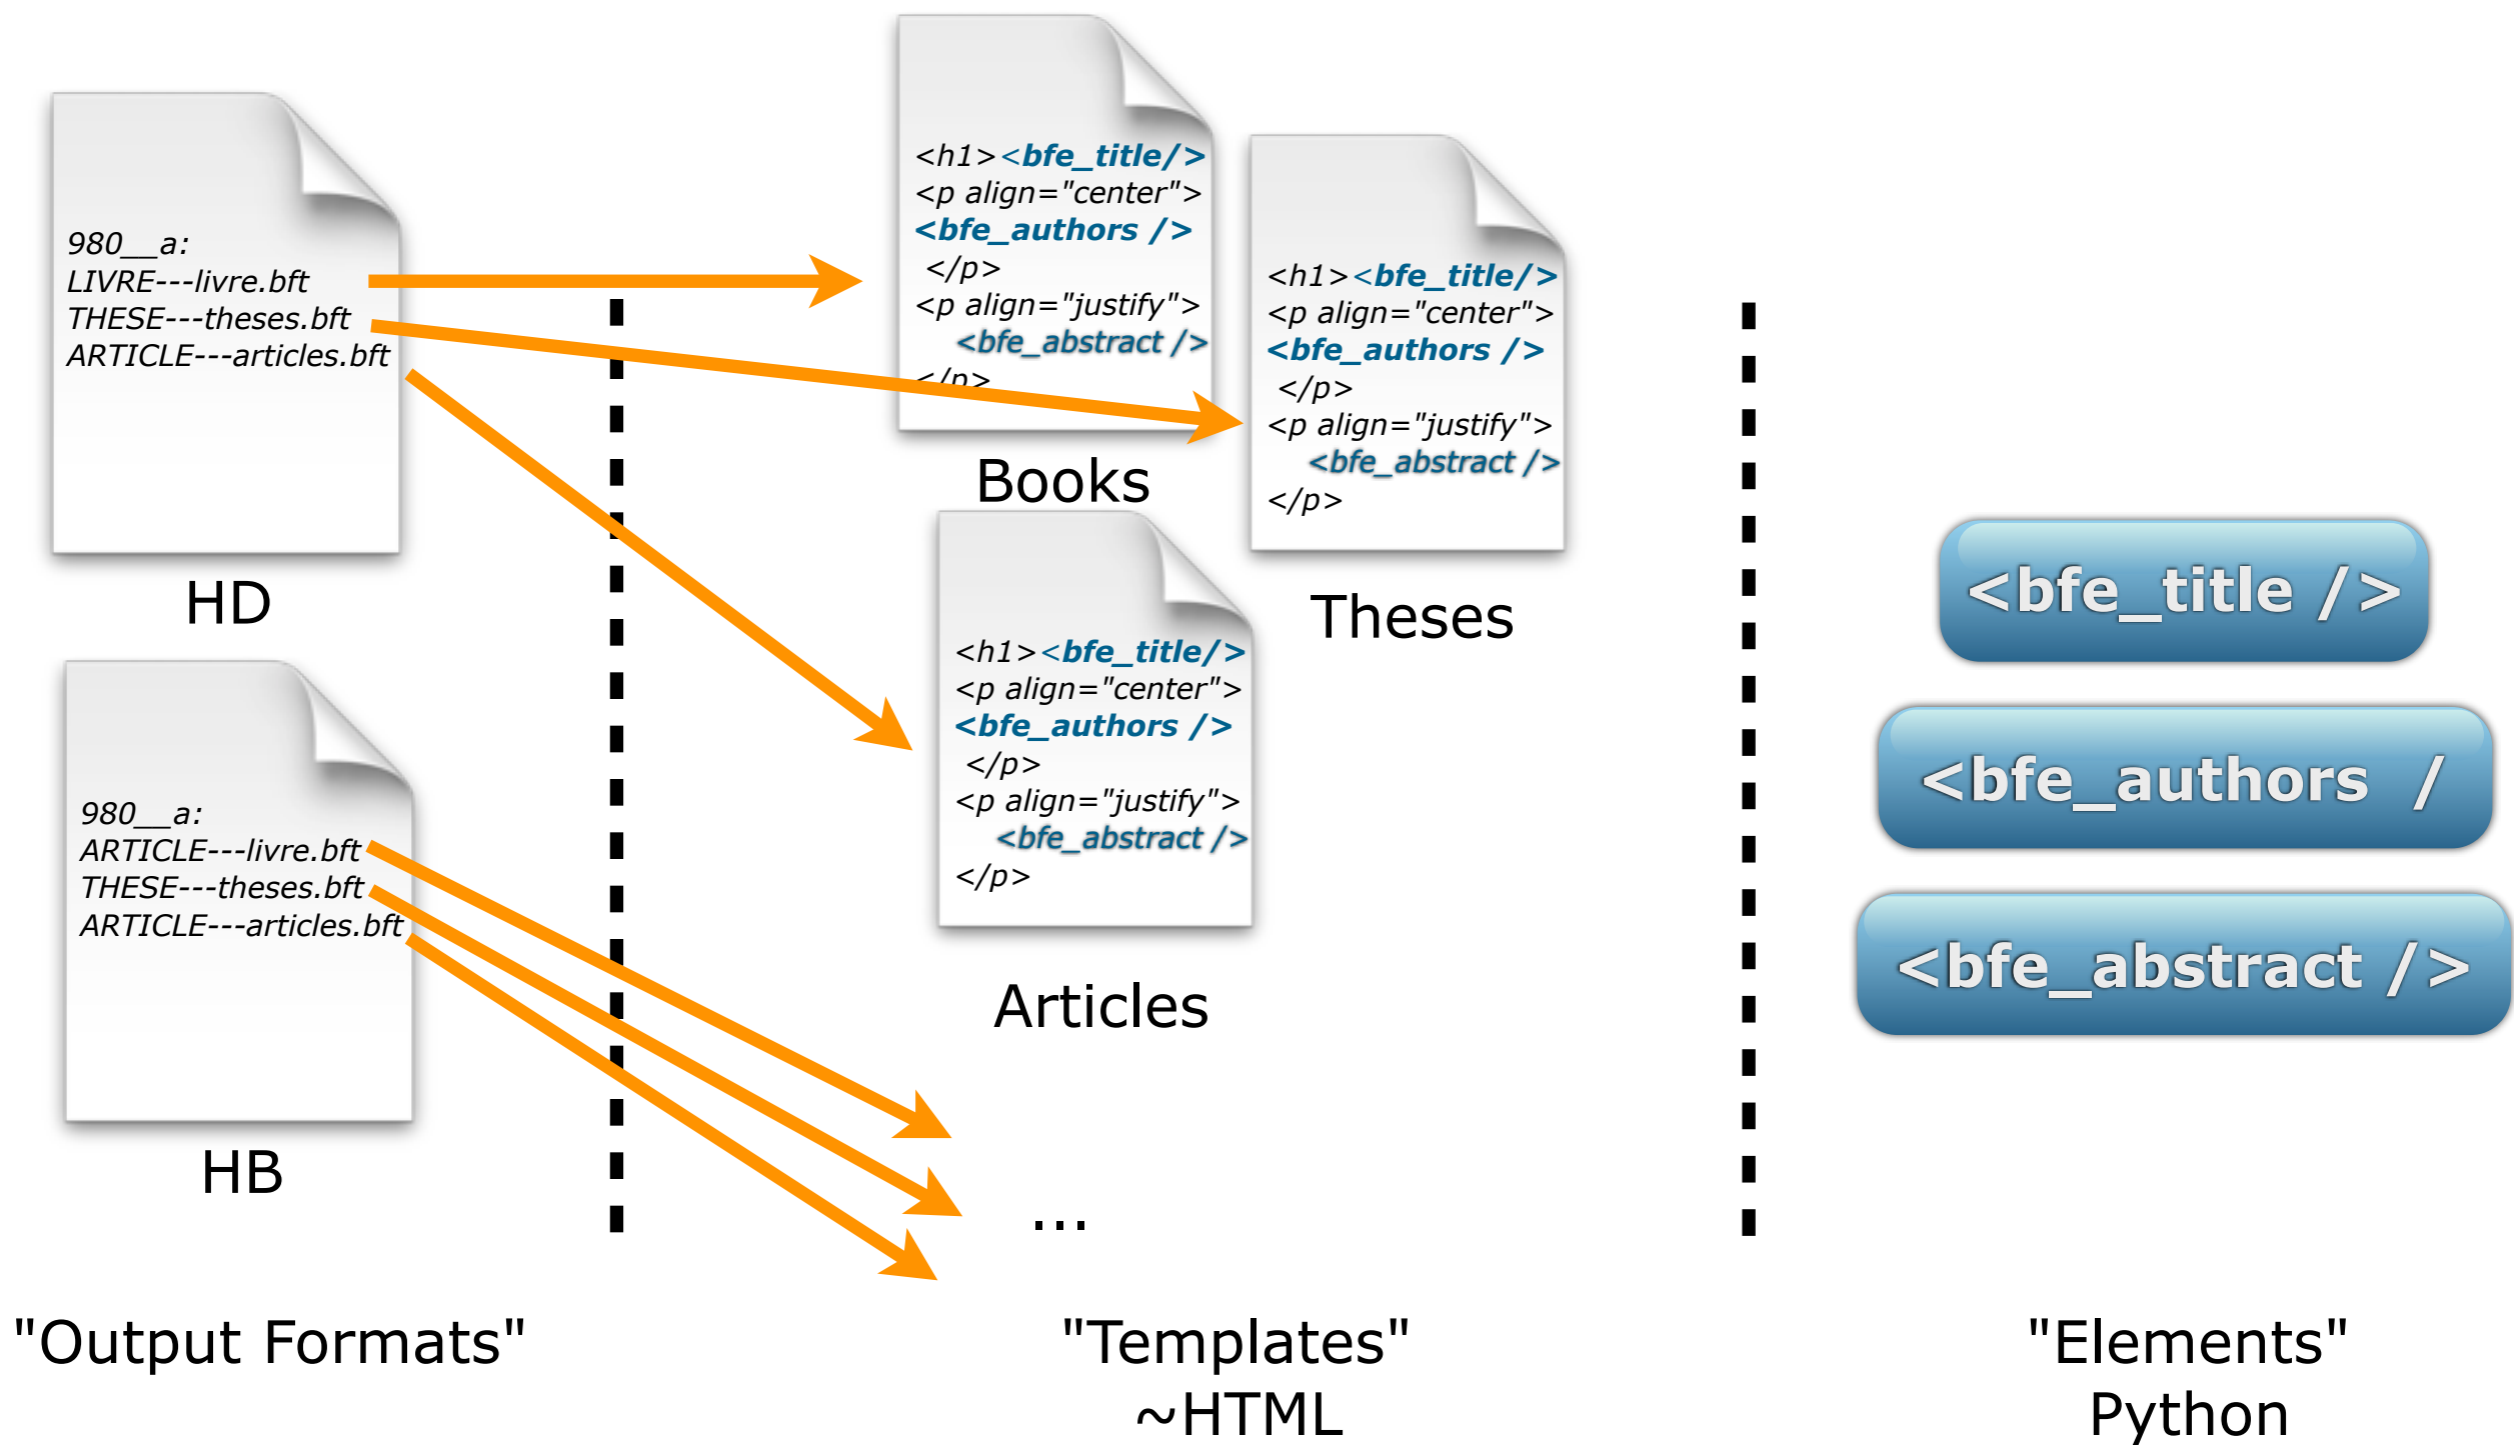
980__a:
LIVRE---livre.bft
THESE---theses.bft
ARTICLE---articles.bft

HD

980__a:
ARTICLE---livre.bft
THESE---theses.bft
ARTICLE---articles.bft

HB

<h1><bfe_title/>
<p align="center">
<bfe_authors />
</p>
<p align="justify">
<bfe_abstract />
</p>

Books

<h1><bfe_title/>
<p align="center">
<bfe_authors />
</p>
<p align="justify">
<bfe_abstract />
</p>

Theses

<h1><bfe_title/>
<p align="center">
<bfe_authors />
</p>
<p align="justify">
<bfe_abstract />
</p>

Articles

...

<bfe_title />

<bfe_authors /

<bfe_abstract />

"Output Formats"

"Templates"
~HTML

"Elements"
Python